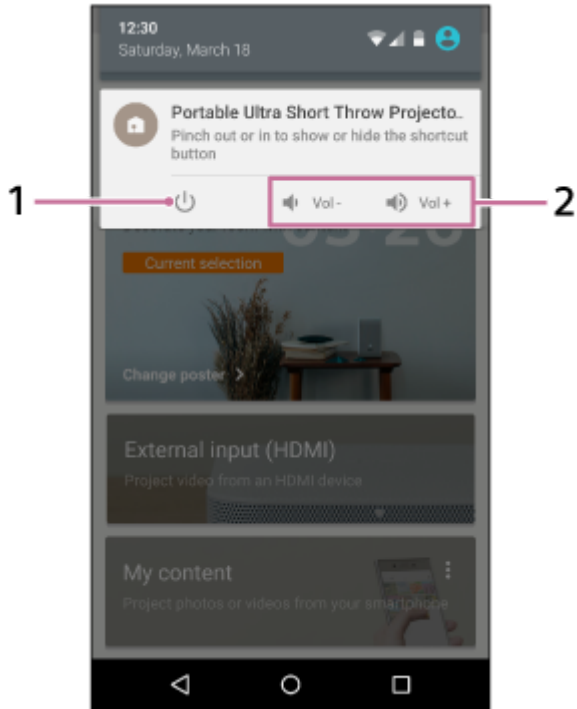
12:30
Saturday, March 18

Portable Ultra Short Throw Projecto..
Pinch out or in to show or hide the shortcut button

1

Vol -
Vol +

2

Current selection

Change poster

External input (HDMI)
Project video from an HDMI device

My content
Project photos or videos from your smartphone